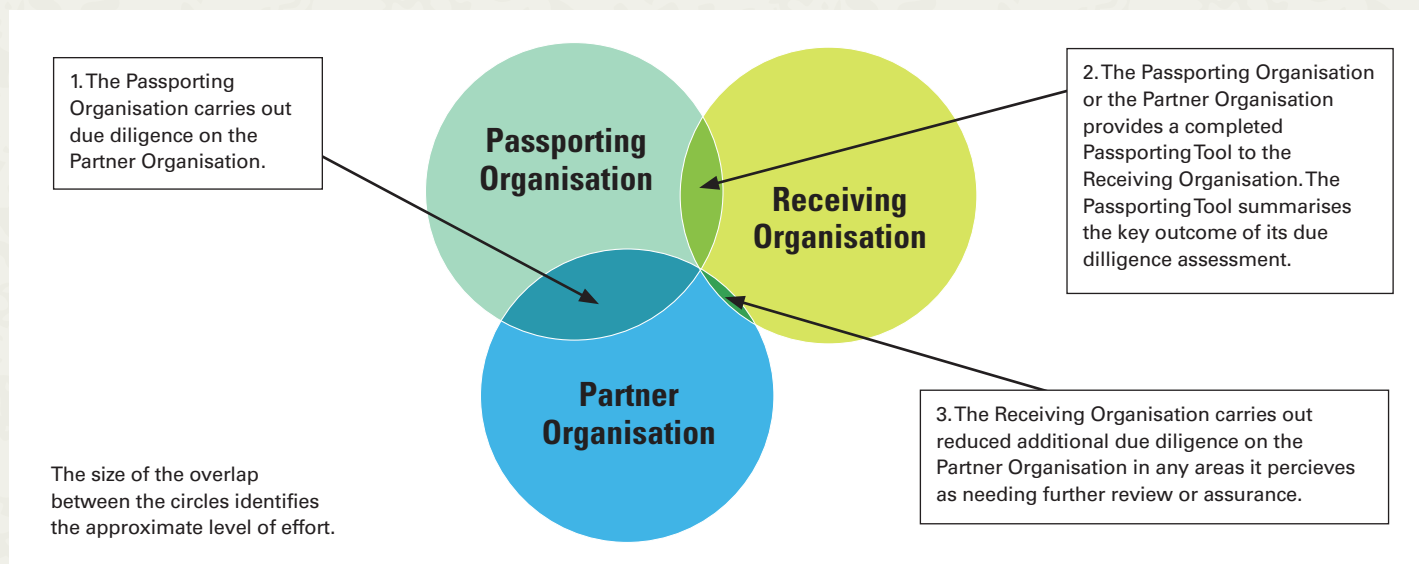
1. The Passporting Organisation carries out due diligence on the Partner Organisation.

Passporting Organisation

2. The Passporting Organisation or the Partner Organisation provides a completed Passporting Tool to the Receiving Organisation. The Passporting Tool summarises the key outcome of its due dilligence assessment.

Receiving Organisation

Partner Organisation

3. The Receiving Organisation carries out reduced additional due diligence on the Partner Organisation in any areas it percieves as needing further review or assurance.

The size of the overlap between the circles identifies the approximate level of effort.